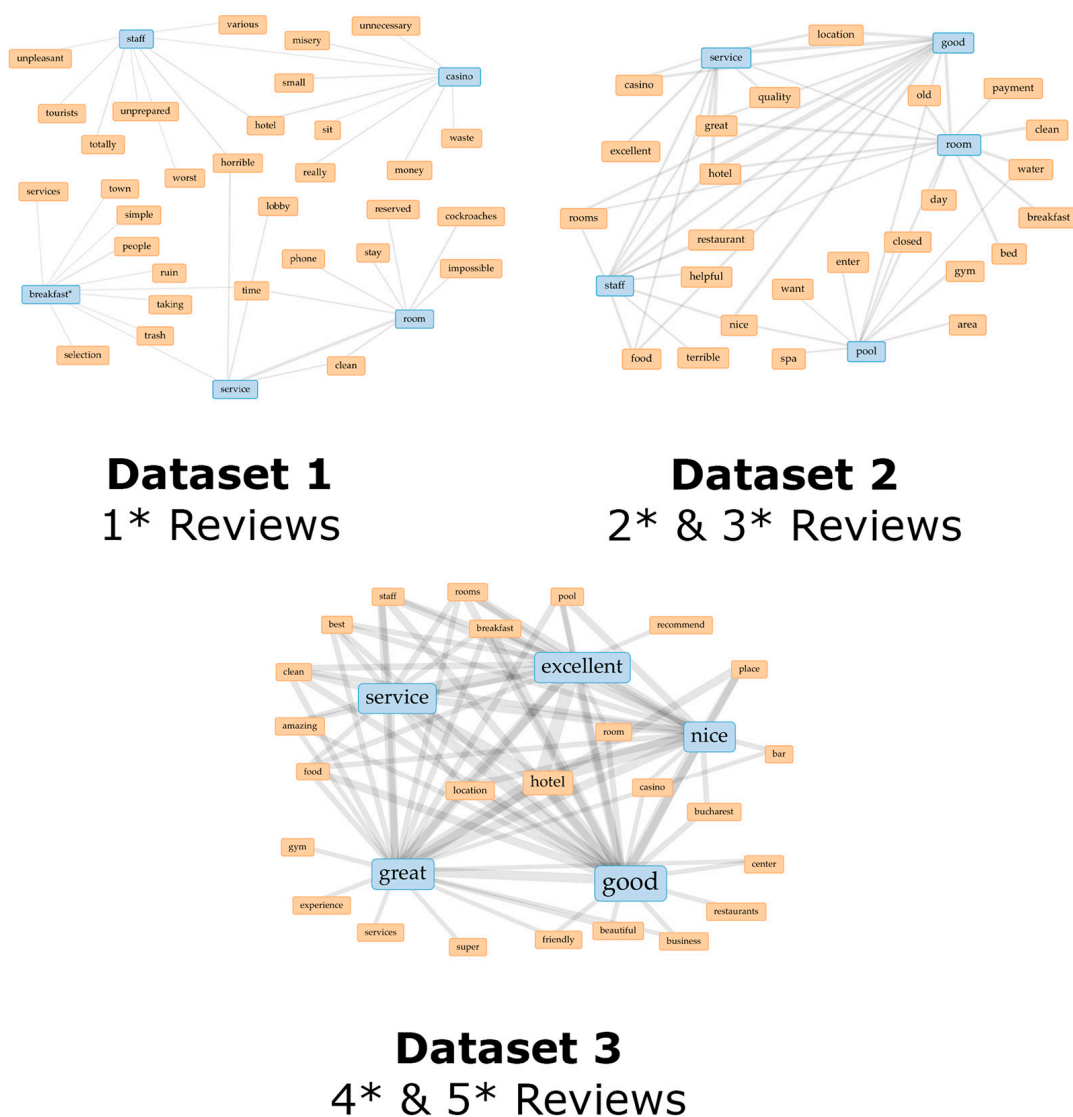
staff
various
unnecessary
unpleasant
misery
casino
small
tourists
unprepared
totally
hotel
sit
waste
horrible
worst
really
money
services
town
simple
lobby
reserved
cockroaches
people
phone
stay
ruin
impossible
breakfast*
taking
time
trash
room
selection
clean
service

Dataset 1
1* Reviews

location
service
good
casino
quality
old
payment
great
clean
excellent
room
hotel
water
day
rooms
breakfast
restaurant
closed
helpful
bed
staff
enter
gym
want
nice
area
food
terrible
spa
pool

Dataset 2
2* & 3* Reviews

staff
rooms
pool
best
breakfast
recommend
excellent
clean
place
service
amazing
room
nice
bar
food
location
hotel
casino
bucharest
gym
center
great
good
experience
restaurants
services
beautiful
super
friendly
business

Dataset 3
4* & 5* Reviews